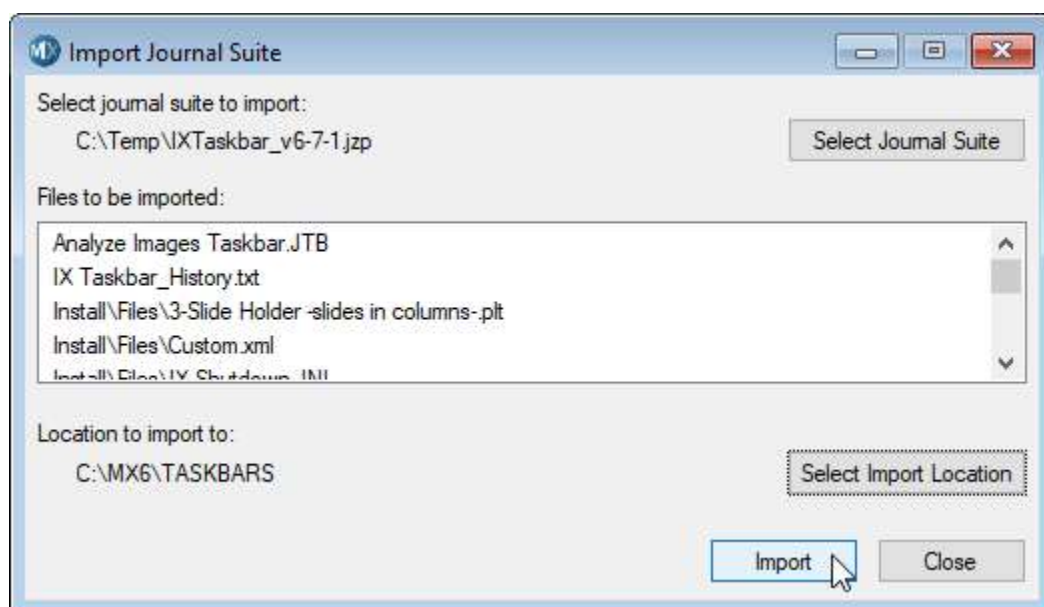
MX Import Journal Suite

Select journal suite to import:

C:\Temp\IXTaskbar_v6-7-1.jzp

Select Journal Suite

Files to be imported:

Analyze Images Taskbar.JTB
IX Taskbar_History.txt
Install\Files\3-Slide Holder -slides in columns-.plt
Install\Files\Custom.xml
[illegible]

Location to import to:

C:\MX6\TASKBARS

Select Import Location

Import

Close